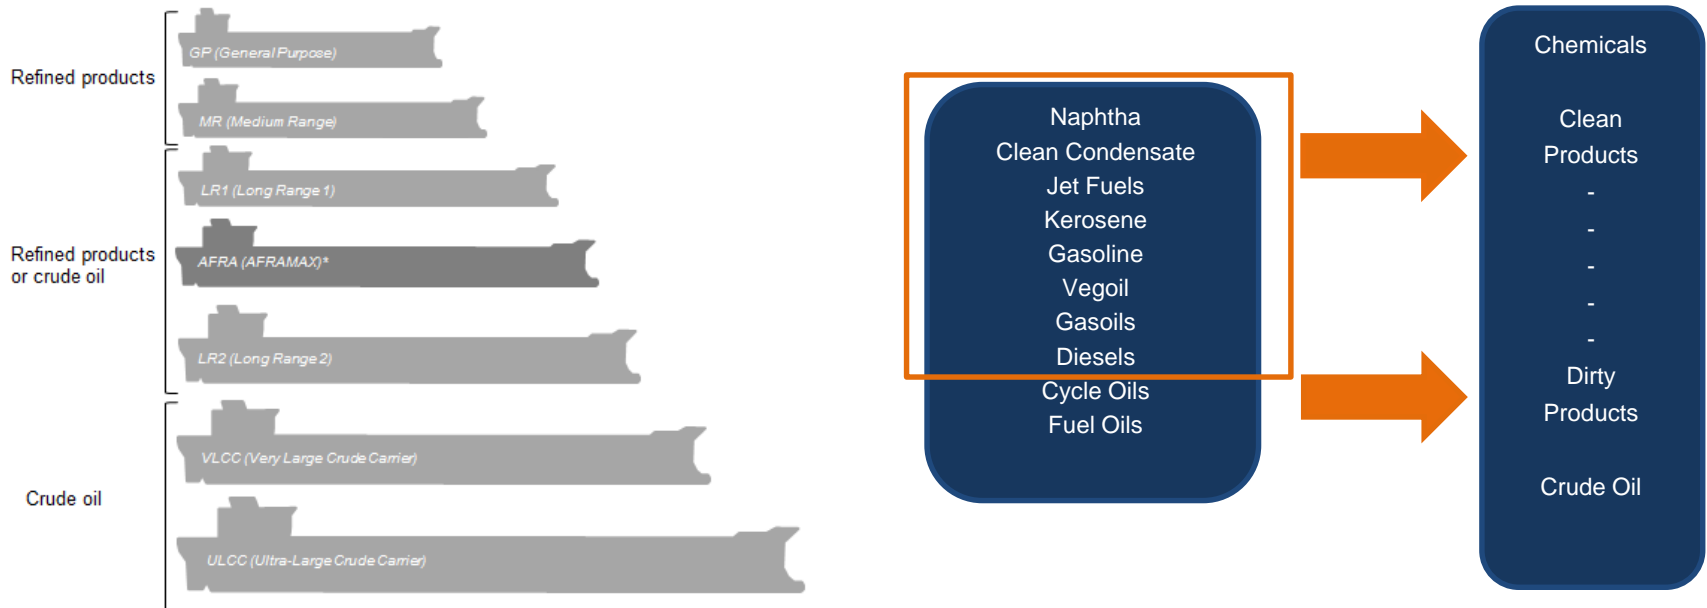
Refined products

GP (General Purpose)

MR (Medium Range)

LR1 (Long Range 1)

Refined products or crude oil

AFRA (AFRAMAX)*

LR2 (Long Range 2)

Crude oil

VLCC (Very Large Crude Carrier)

ULCC (Ultra-Large Crude Carrier)

Naphtha
Clean Condensate
Jet Fuels
Kerosene
Gasoline
Vegoil
Gasoils
Diesels
Cycle Oils
Fuel Oils

Chemicals

Clean Products
-
-
-
-
-
Dirty Products

Crude Oil